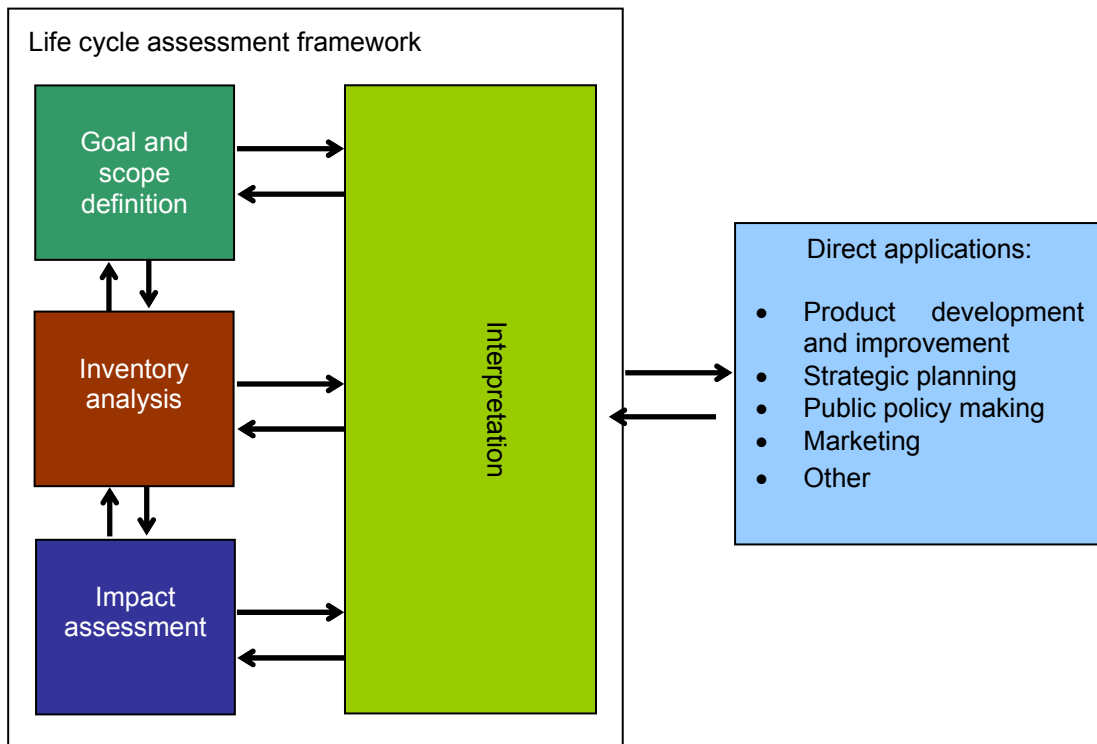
Life cycle assessment framework

Goal and scope definition

Inventory analysis

Impact assessment

Interpretation

Direct applications:

- Product development and improvement
- Strategic planning
- Public policy making
- Marketing
- Other